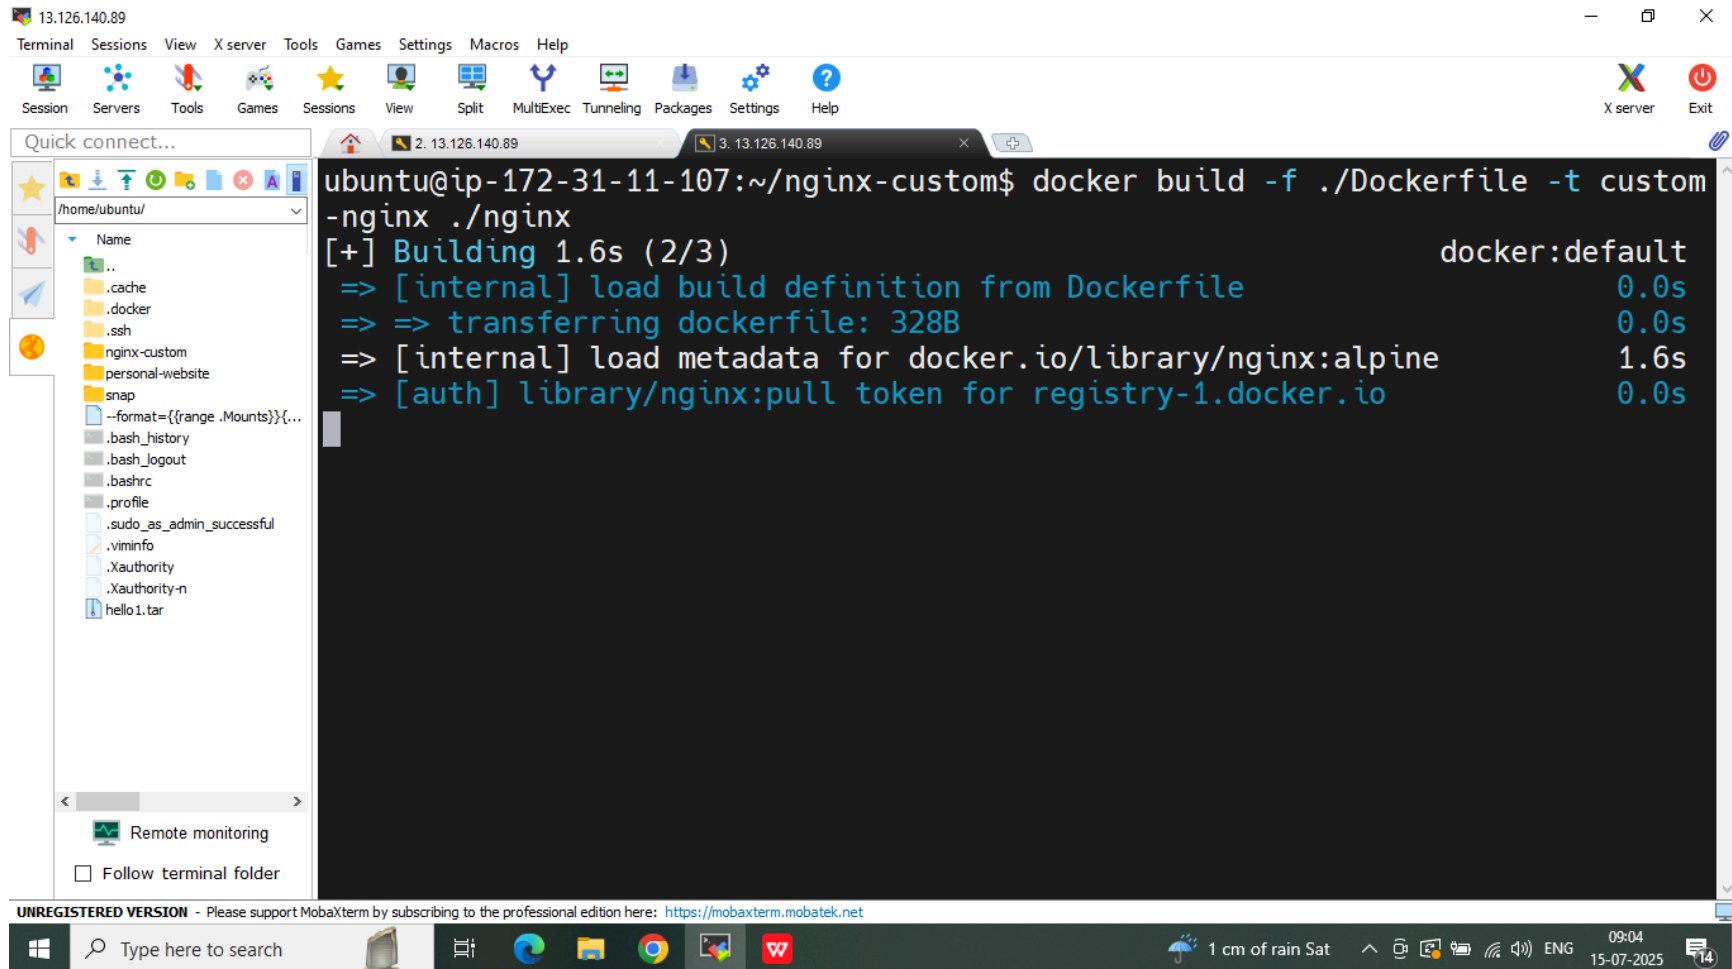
13.126.140.89

Terminal Sessions View X server Tools Games Settings Macros Help

Session Servers Tools Games Sessions View Split MultiExec Tunneling Packages Settings Help X server Exit

Quick connect...

2. 13.126.140.89

3. 13.126.140.89

/home/ubuntu/

Name
..
.cache
.docker
.ssh
nginx-custom
personal-website
snap
--format={{range .Mounts}}{...
.bash_history
.bash_logout
.bashrc
.profile
.sudo_as_admin_successful
.viminfo
.Xauthority
.Xauthority-n
hello1.tar

Remote monitoring

Follow terminal folder

ubuntu@ip-172-31-11-107:~/nginx-custom$ docker build -f ./Dockerfile -t custom-nginx ./nginx
[+] Building 1.6s (2/3) docker:default
=> [internal] load build definition from Dockerfile 0.0s
=> => transferring dockerfile: 328B 0.0s
=> [internal] load metadata for docker.io/library/nginx:alpine 1.6s
=> [auth] library/nginx:pull token for registry-1.docker.io 0.0s

UNREGISTERED VERSION - Please support MobaXterm by subscribing to the professional edition here: https://mobaxterm.mobatek.net

Type here to search

1 cm of rain Sat

ENG

09:04
15-07-2025

14